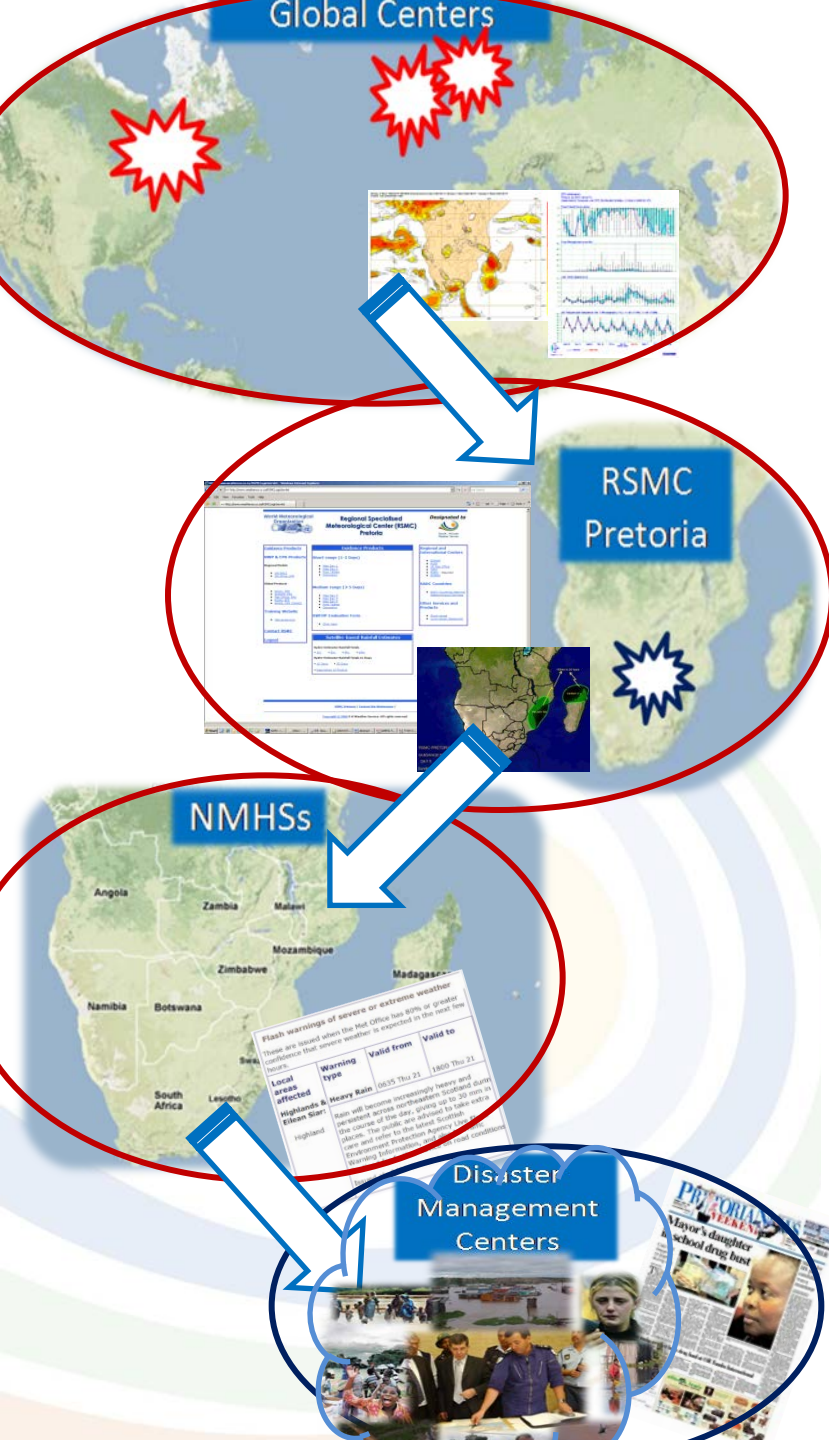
Global Centers

RSMC Pretoria

Regional Specialised Meteorological Center (RSMC) Pretoria

Guidance Products

Satellite based Rainfall Estimates

NMHSs

Angola

Zambia

Malawi

Mozambique

Zimbabwe

Madagascar

Namibia

Botswana

South Africa

Lesotho

Flash warnings of severe or extreme weather

These are issued when the Met Office has 80% or greater confidence that severe weather is expected in the next few hours.

| Local areas affected | Warning type | Valid from | Valid to |
|---|---|---|---|
| Highlands & Eilean Siar: Highland | Heavy Rain | 0635 Thu 21 | 1800 Thu 21 |

Rain will become increasingly heavy and persistent across northeastern Scotland during the course of the day, giving up to 30 mm in places. The public are advised to take extra care and refer to the latest Scottish Environment Protection Agency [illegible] Warning Information, and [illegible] road conditions

Disaster Management Centers

PRETORIA NEWS

Mayor's daughter in school drug bust